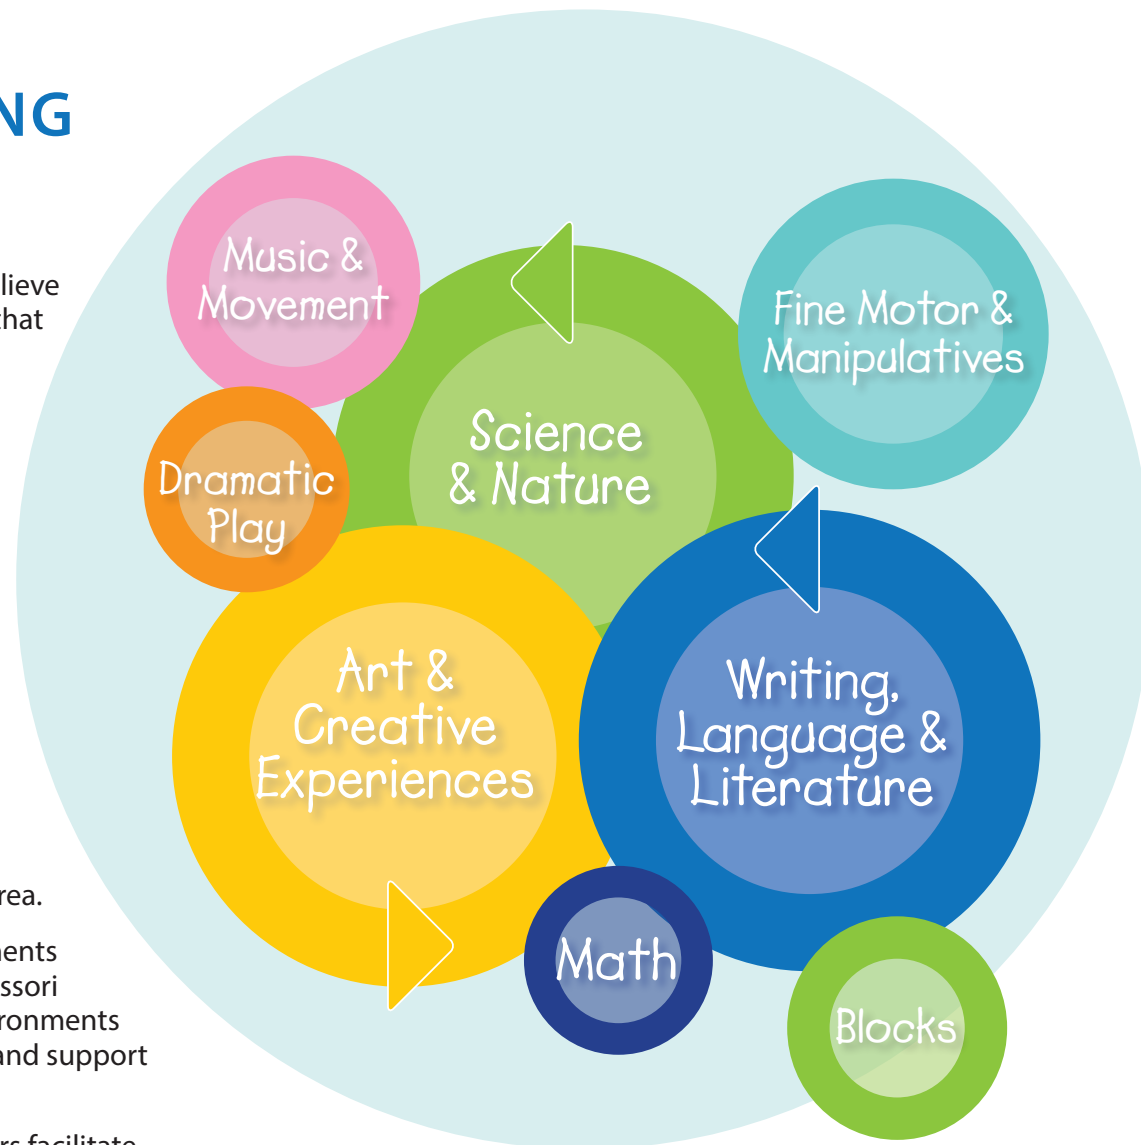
NG

lieve
hat

rea.

nents
ssori
ronments
and support

Music & Movement

Dramatic Play

Science & Nature

Fine Motor & Manipulatives

Art & Creative Experiences

Writing, Language & Literature

Math

Blocks